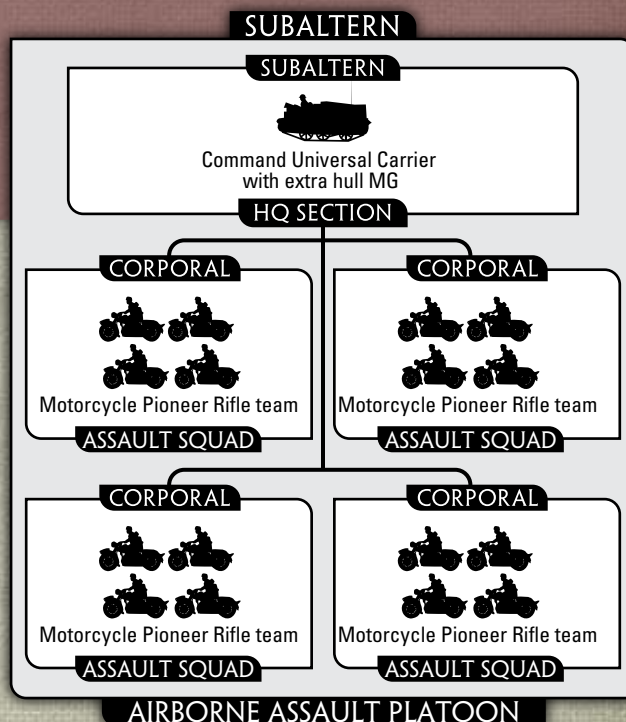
SUBALTERN

SUBALTERN

Command Universal Carrier with extra hull MG

HQ SECTION

CORPORAL

Motorcycle Pioneer Rifle team

ASSAULT SQUAD

CORPORAL

Motorcycle Pioneer Rifle team

ASSAULT SQUAD

CORPORAL

Motorcycle Pioneer Rifle team

ASSAULT SQUAD

CORPORAL

Motorcycle Pioneer Rifle team

ASSAULT SQUAD

AIRBORNE ASSAULT PLATOON